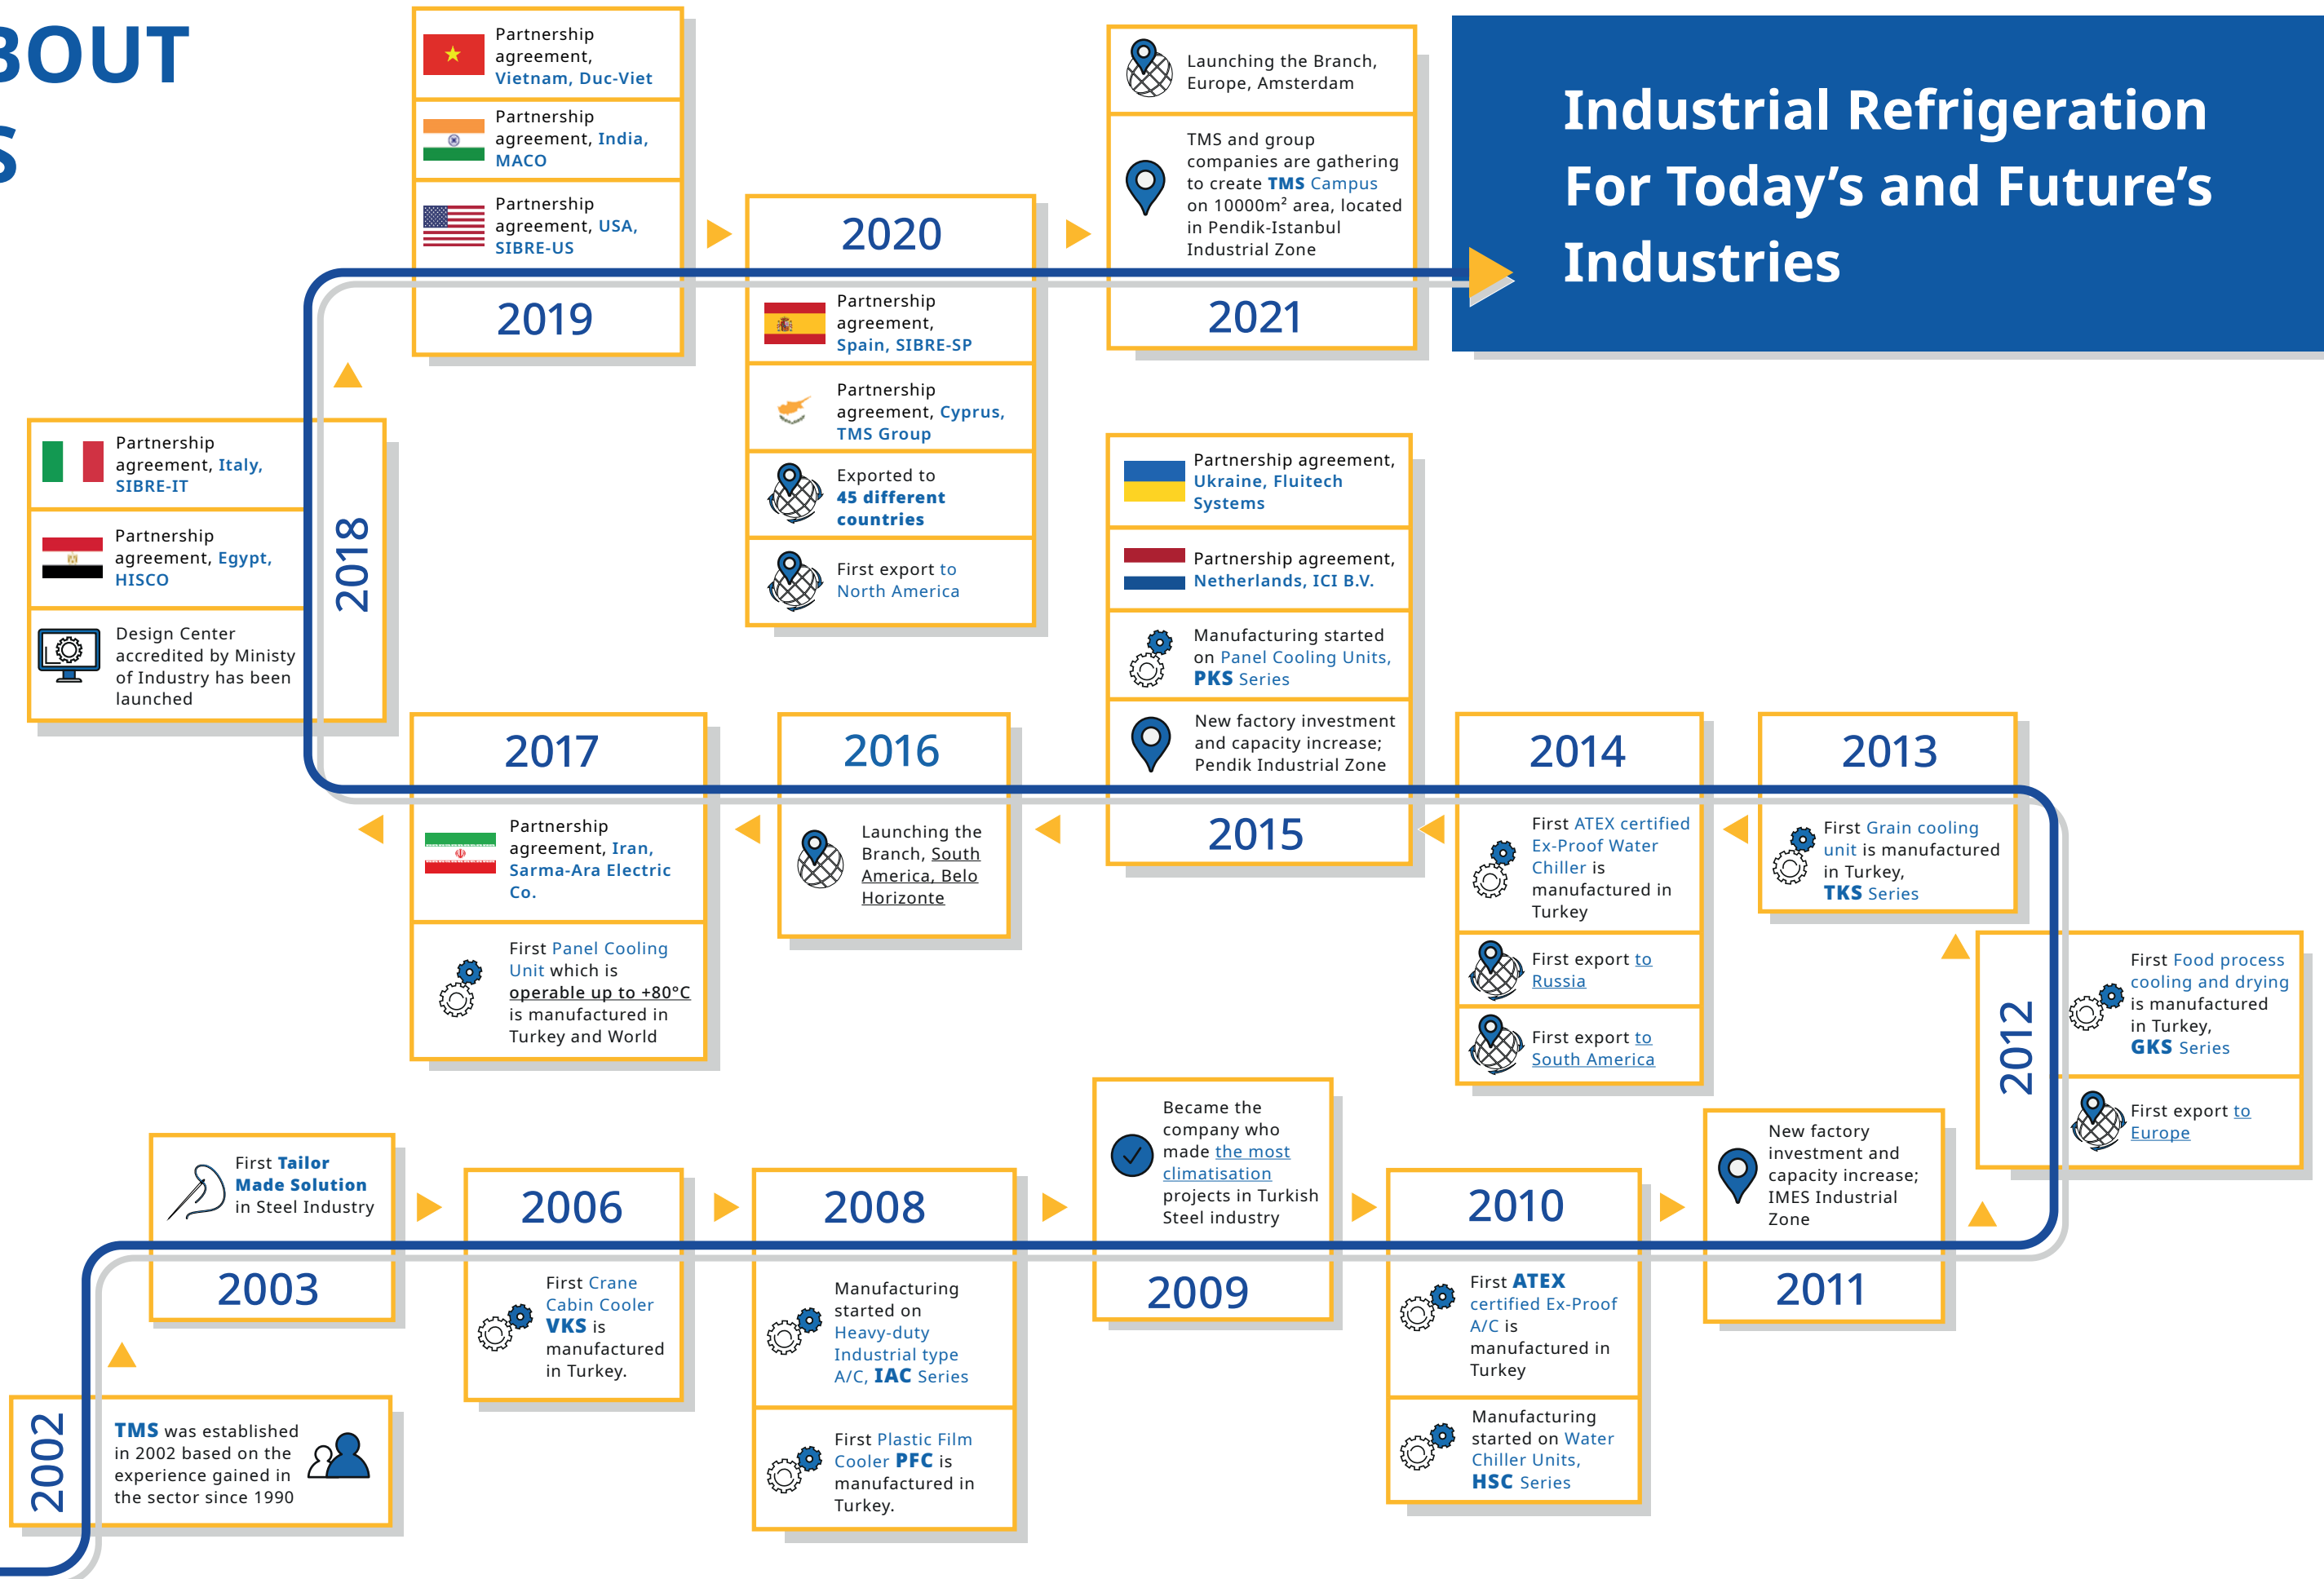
BOUT
S

Industrial Refrigeration For Today’s and Future’s Industries

2002
TMS was established in 2002 based on the experience gained in the sector since 1990

2003
First Tailor Made Solution in Steel Industry

2006
First Crane Cabin Cooler VKS is manufactured in Turkey.

2008
Manufacturing started on Heavy-duty Industrial type A/C, IAC Series

First Plastic Film Cooler PFC is manufactured in Turkey.

2009
Became the company who made the most climatisation projects in Turkish Steel industry

2010
First ATEX certified Ex-Proof A/C is manufactured in Turkey

Manufacturing started on Water Chiller Units, HSC Series

2011
New factory investment and capacity increase; IMES Industrial Zone

2012
First Food process cooling and drying is manufactured in Turkey, GKS Series

First export to Europe

2013
First Grain cooling unit is manufactured in Turkey, TKS Series

2014
First ATEX certified Ex-Proof Water Chiller is manufactured in Turkey

First export to Russia

First export to South America

2015
Partnership agreement, Ukraine, Fluitech Systems

Partnership agreement, Netherlands, ICI B.V.

Manufacturing started on Panel Cooling Units, PKS Series

New factory investment and capacity increase; Pendik Industrial Zone

2016
Launching the Branch, South America, Belo Horizonte

2017
Partnership agreement, Iran, Sarma-Ara Electric Co.

First Panel Cooling Unit which is operable up to +80°C is manufactured in Turkey and World

2018
Partnership agreement, Italy, SIBRE-IT

Partnership agreement, Egypt, HISCO

Design Center accredited by Ministy of Industry has been launched

2019
Partnership agreement, Vietnam, Duc-Viet

Partnership agreement, India, MACO

Partnership agreement, USA, SIBRE-US

2020
Partnership agreement, Spain, SIBRE-SP

Partnership agreement, Cyprus, TMS Group

Exported to 45 different countries

First export to North America

2021
Launching the Branch, Europe, Amsterdam

TMS and group companies are gathering to create TMS Campus on 10000m² area, located in Pendik-Istanbul Industrial Zone